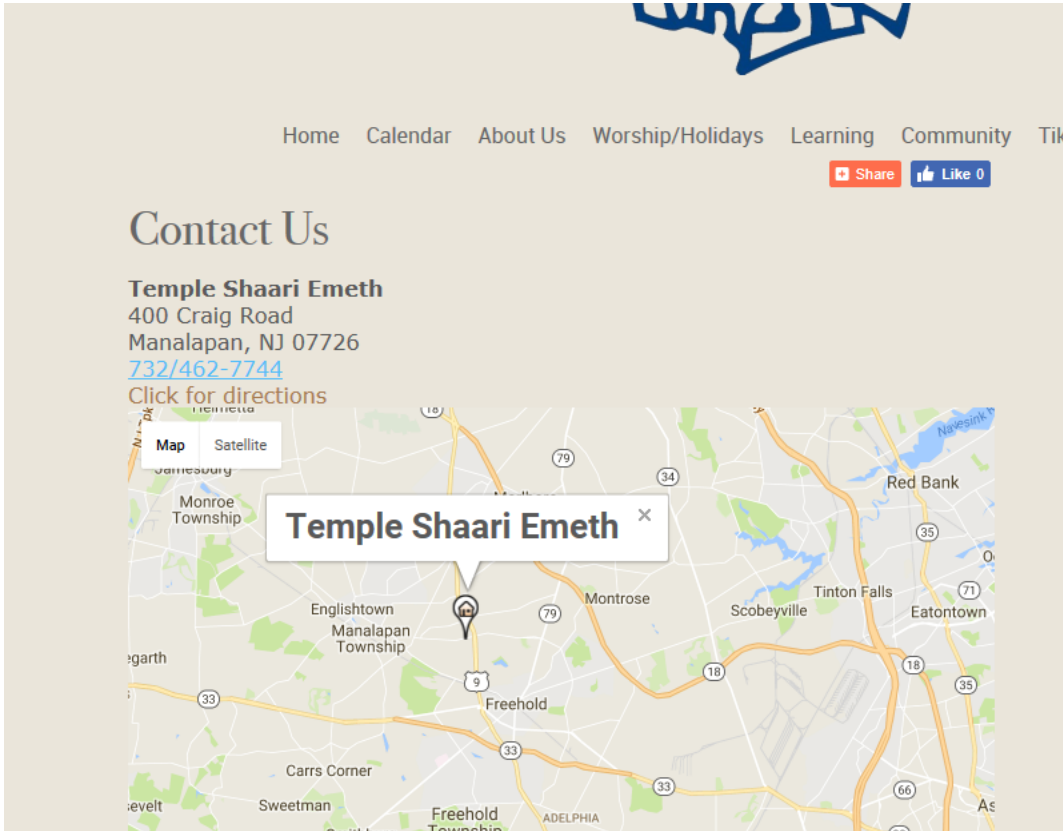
Home Calendar About Us Worship/Holidays Learning Community Tik

Share Like 0

Contact Us

**Temple Shaari Emeth**
400 Craig Road
Manalapan, NJ 07726
732/462-7744
Click for directions

Map Satellite

Temple Shaari Emeth ×

Helmetta
Jamesburg
Monroe Township
Englishtown
Manalapan Township
Montrose
Scobeyville
Tinton Falls
Eatontown
Red Bank
Freehold
Carrs Corner
Sweetman
Freehold Township
ADELPHIA
egarth
sevelt
As
Navesink
18
79
34
35
9
33
66